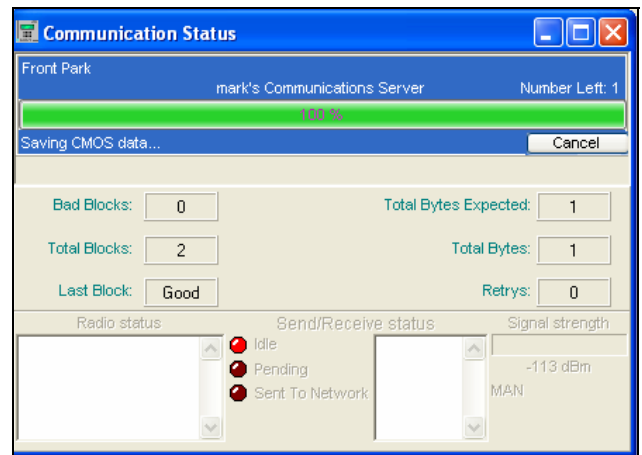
Communication Status

Front Park

mark's Communications Server

Number Left: 1

100 %

Saving CMOS data...

Cancel

Bad Blocks: 0

Total Blocks: 2

Last Block: Good

Total Bytes Expected: 1

Total Bytes: 1

Retrys: 0

Radio status

Send/Receive status

Idle

Pending

Sent To Network

Signal strength

-113 dBm

MAN